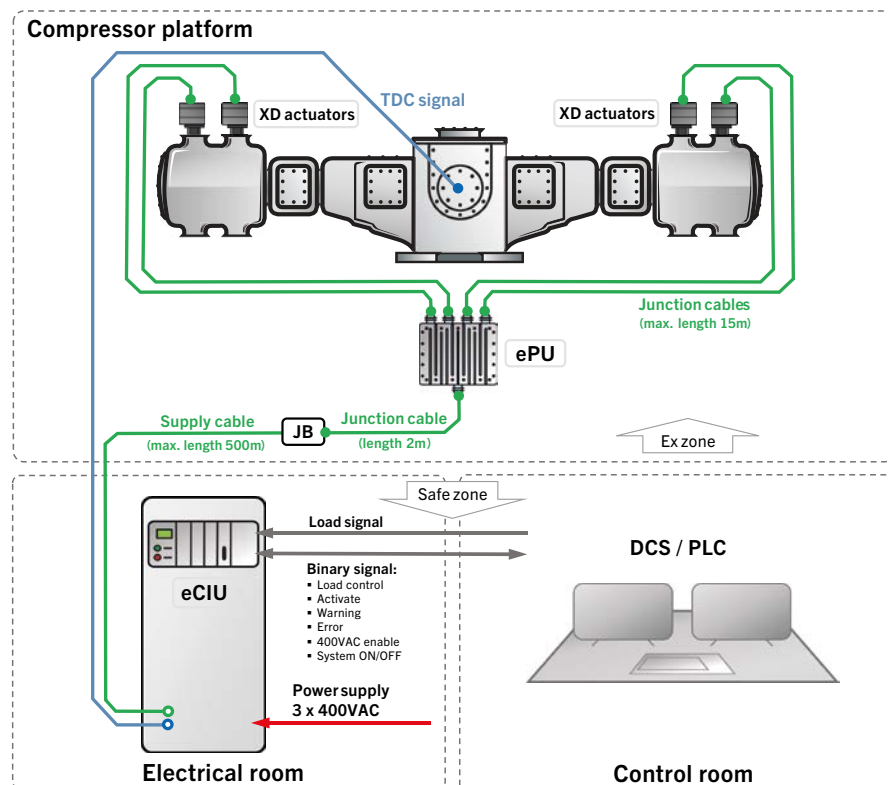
Compressor platform

TDC signal

XD actuators

XD actuators

Junction cables
(max. length 15m)

ePU

Supply cable
(max. length 500m)

JB

Junction cable
(length 2m)

Ex zone

Safe zone

Load signal

eCIU

Binary signal:
▪ Load control
▪ Activate
▪ Warning
▪ Error
▪ 400VAC enable
▪ System ON/OFF

DCS / PLC

Power supply
3 x 400VAC

Electrical room

Control room